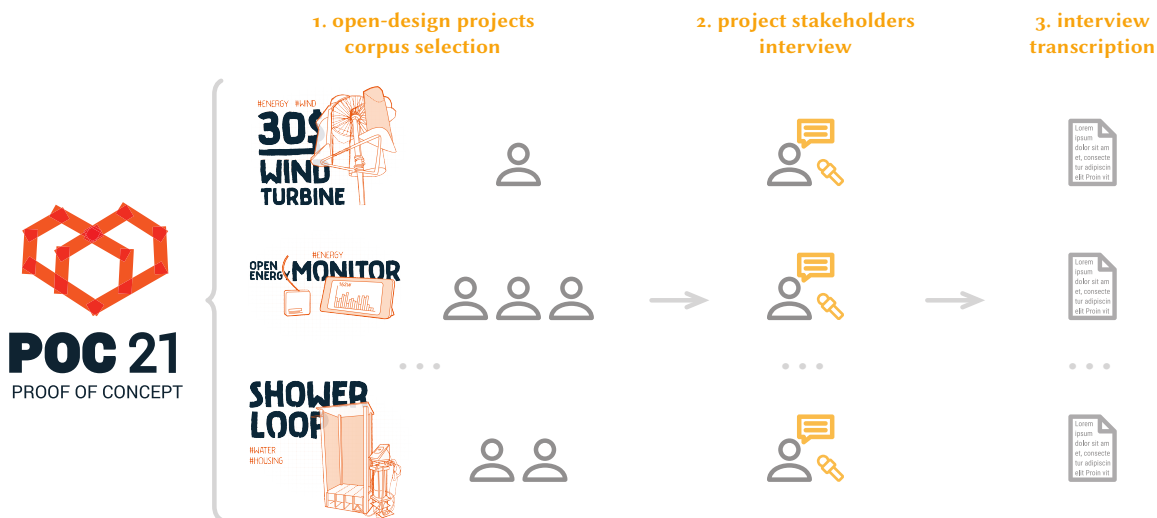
1. open-design projects corpus selection

2. project stakeholders interview

3. interview transcription

POC 21
PROOF OF CONCEPT

#ENERGY #WIND
30$ WIND TURBINE

Lorem ipsum dolor sit am et, consecte tur adipiscin elit Proin vit

#ENERGY
OPEN ENERGY MONITOR

Lorem ipsum dolor sit am et, consecte tur adipiscin elit Proin vit

SHOWER LOOP
#WATER
#HOUSING

Lorem ipsum dolor sit am et, consecte tur adipiscin elit Proin vit